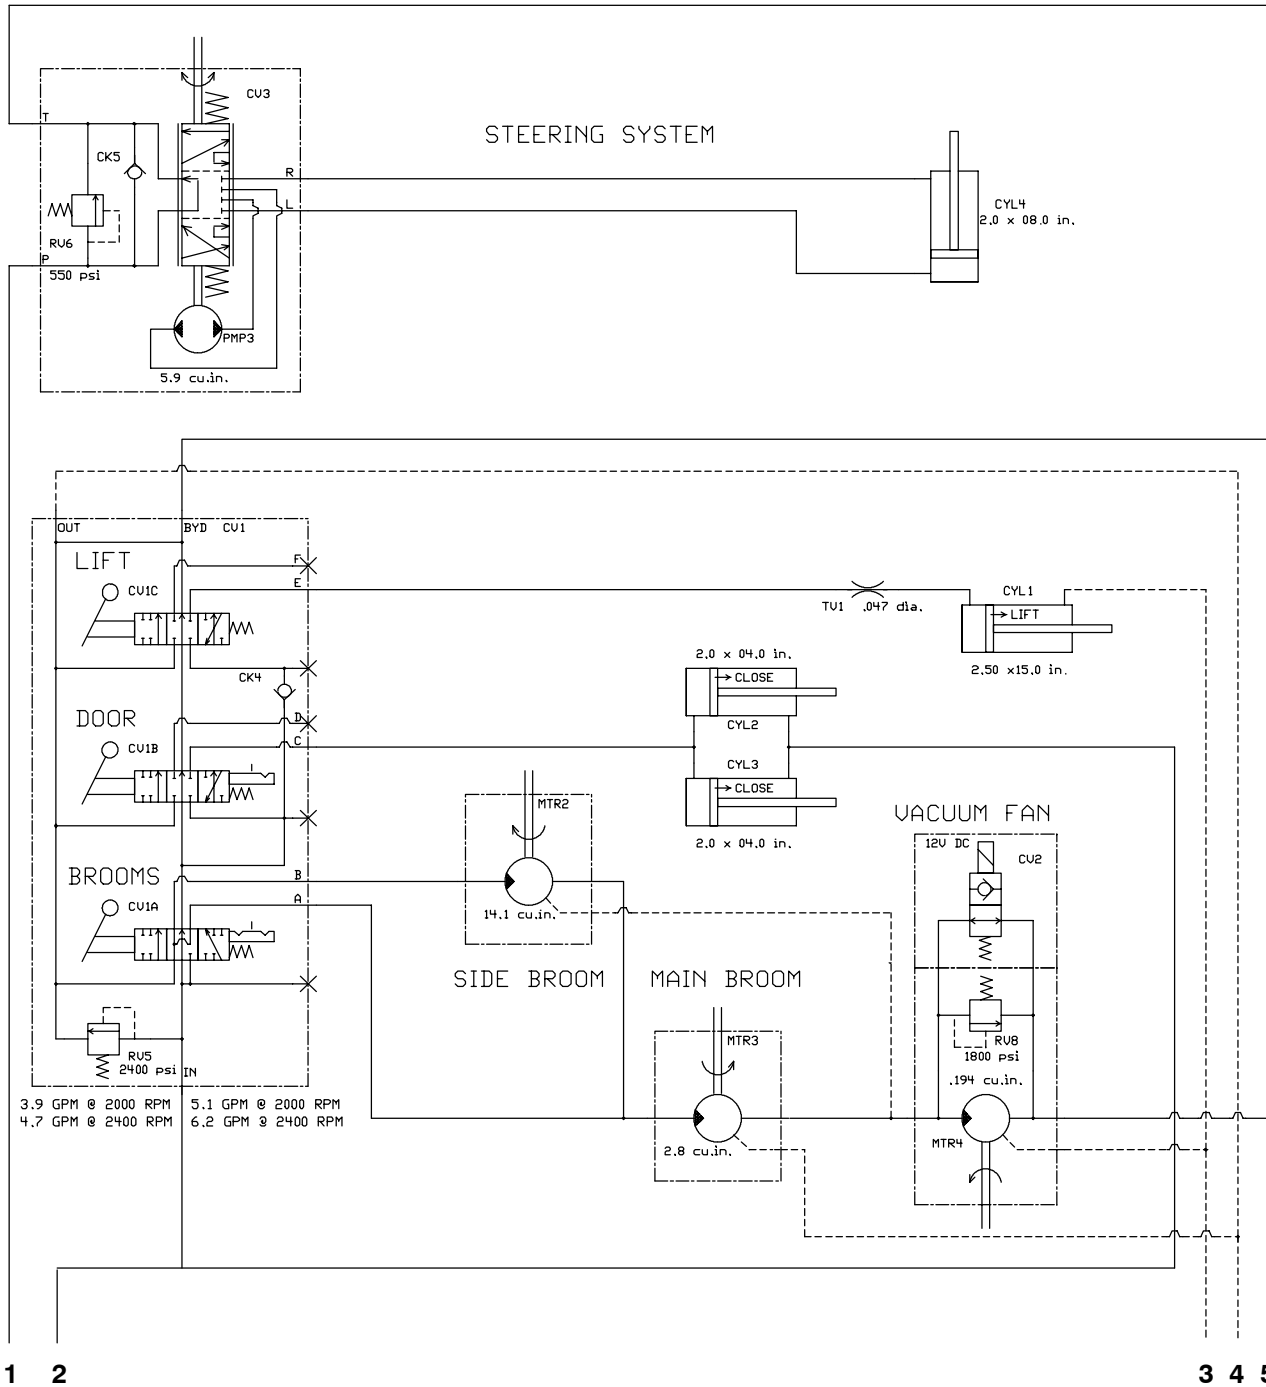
CV3
T
CK5
STEERING SYSTEM
R
L
CYL4
2.0 x 08.0 in.
RV6
P
550 psi
PMP3
5.9 cu.in.

OUT
BYD CV1
LIFT
F
E
CV1C
TV1 .047 dia.
CYL1
LIFT
2.50 x15.0 in.
CK4
2.0 x 04.0 in.
CLOSE
DOOR
D
C
CYL2
CV1B
CYL3
CLOSE
MTR2
2.0 x 04.0 in.
VACUUM FAN
12V DC
CV2
BROOMS
B
CV1A
A
14.1 cu.in.
SIDE BROOM
MAIN BROOM
MTR3
RV8
1800 psi
RV5
2400 psi
IN
.194 cu.in.
3.9 GPM @ 2000 RPM
4.7 GPM @ 2400 RPM
5.1 GPM @ 2000 RPM
6.2 GPM @ 2400 RPM
2.8 cu.in.
MTR4

1 2
3 4 5